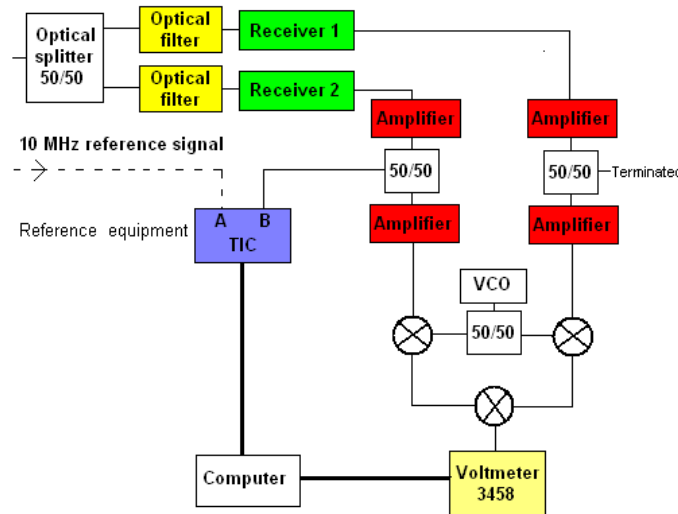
Optical splitter 50/50

Optical filter

Receiver 1

Optical filter

Receiver 2

Amplifier

Amplifier

10 MHz reference signal

50/50

50/50

Terminated

Reference equipment

A B
TIC

Amplifier

Amplifier

VCO

50/50

Computer

Voltmeter 3458